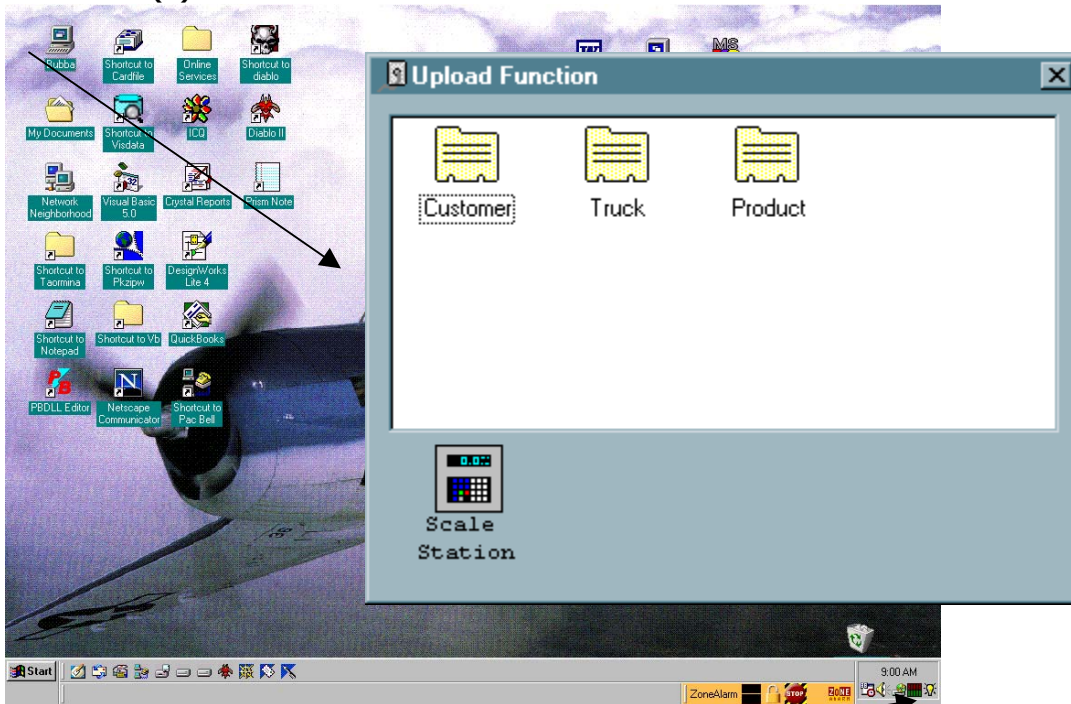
Bubba
Shortcut to Cardfile
Online Services
Shortcut to diablo
My Documents
Shortcut to Visdata
ICQ
Diablo II
Network Neighborhood
Visual Basic 5.0
Crystal Reports
Prism Note
Shortcut to Taormina
Shortcut to Pkzipw
DesignWorks Lite 4
Shortcut to Notepad
Shortcut to Vb
QuickBooks
PBDLL Editor
Netscape Communicator
Shortcut to Pac Bell

MS

Upload Function
Customer
Truck
Product
Scale Station

Start
ZoneAlarm
STOP
9:00 AM